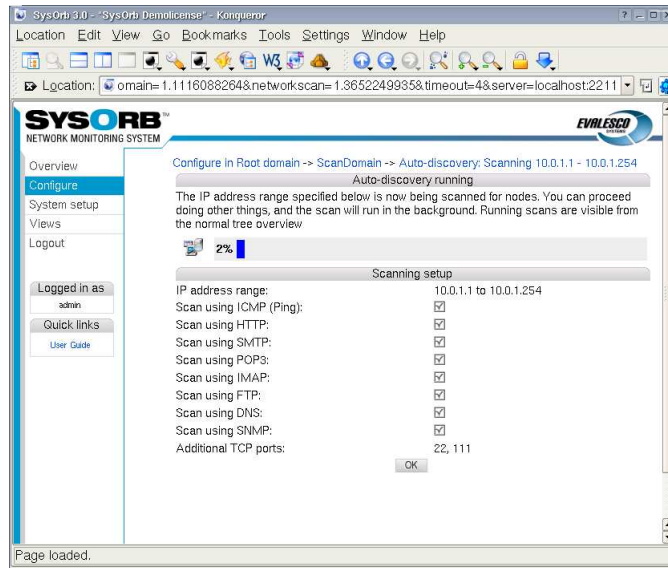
SysOrb 3.0 - "SysOrb Demolicense" - Konqueror

Location Edit View Go Bookmarks Tools Settings Window Help

Location: omain=1.1116088264&networkscan=1.3652249935&timeout=4&server=localhost:2211

SYSORB™
NETWORK MONITORING SYSTEM

EVALESCO SYSTEMS

Overview
Configure
System setup
Views
Logout

Logged in as
admin

Quick links
User Guide

Configure in Root domain -> ScanDomain -> Auto-discovery: Scanning 10.0.1.1 - 10.0.1.254

Auto-discovery running

The IP address range specified below is now being scanned for nodes. You can proceed doing other things, and the scan will run in the background. Running scans are visible from the normal tree overview

2%

Scanning setup

| | |
|---|---|
| IP address range: | 10.0.1.1 to 10.0.1.254 |
| Scan using ICMP (Ping): | ☑ |
| Scan using HTTP: | ☑ |
| Scan using SMTP: | ☑ |
| Scan using POP3: | ☑ |
| Scan using IMAP: | ☑ |
| Scan using FTP: | ☑ |
| Scan using DNS: | ☑ |
| Scan using SNMP: | ☑ |
| Additional TCP ports: | 22, 111 |

OK

Page loaded.